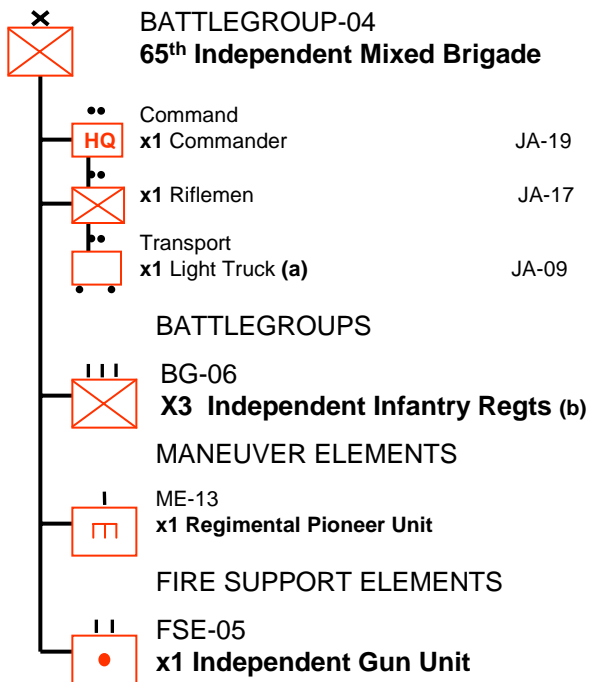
X

BATTLEGROUP-04
**65th Independent Mixed Brigade**

••
HQ
Command
**x1** Commander JA-19

••
**x1** Riflemen JA-17

••
Transport
**x1** Light Truck **(a)** JA-09

BATTLEGROUPS

III
BG-06
**X3 Independent Infantry Regts (b)**

MANEUVER ELEMENTS

I
ME-13
**x1 Regimental Pioneer Unit**

FIRE SUPPORT ELEMENTS

II
FSE-05
**x1 Independent Gun Unit**